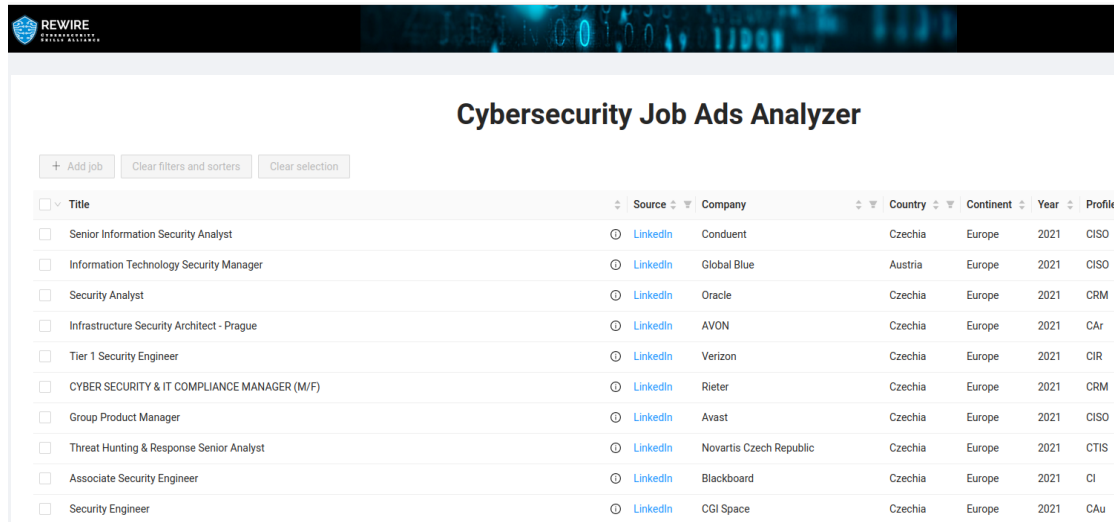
REWIRE
CYBERSECURITY SKILLS ALLIANCE

Cybersecurity Job Ads Analyzer

+ Add job | Clear filters and sorters | Clear selection

| Title | Source | Company | Country | Continent | Year | Profile |
|---|---|---|---|---|---|---|
| Senior Information Security Analyst | LinkedIn | Conduent | Czechia | Europe | 2021 | CISO |
| Information Technology Security Manager | LinkedIn | Global Blue | Austria | Europe | 2021 | CISO |
| Security Analyst | LinkedIn | Oracle | Czechia | Europe | 2021 | CRM |
| Infrastructure Security Architect - Prague | LinkedIn | AVON | Czechia | Europe | 2021 | CAr |
| Tier 1 Security Engineer | LinkedIn | Verizon | Czechia | Europe | 2021 | CIR |
| CYBER SECURITY & IT COMPLIANCE MANAGER (M/F) | LinkedIn | Rieter | Czechia | Europe | 2021 | CRM |
| Group Product Manager | LinkedIn | Avast | Czechia | Europe | 2021 | CISO |
| Threat Hunting & Response Senior Analyst | LinkedIn | Novartis Czech Republic | Czechia | Europe | 2021 | CTIS |
| Associate Security Engineer | LinkedIn | Blackboard | Czechia | Europe | 2021 | CI |
| Security Engineer | LinkedIn | CGI Space | Czechia | Europe | 2021 | CAu |